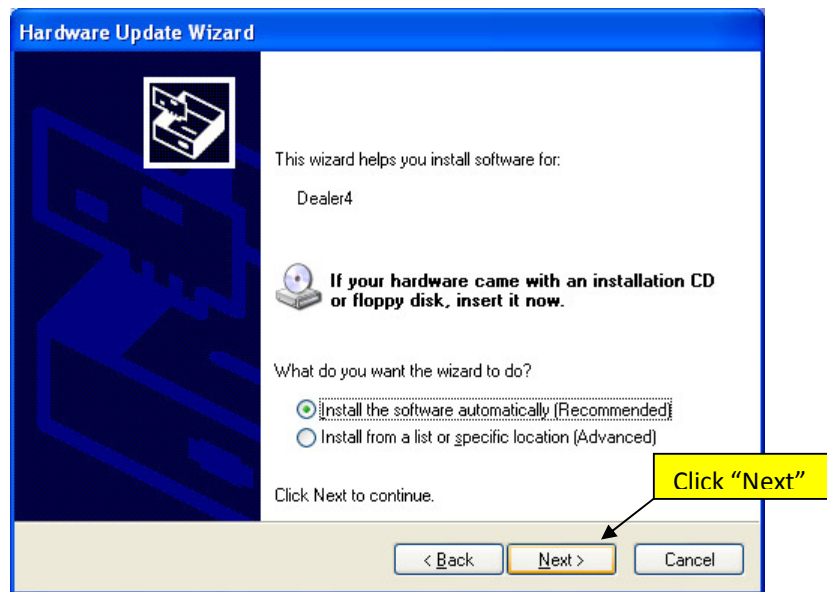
Hardware Update Wizard

This wizard helps you install software for:

Dealer4

If your hardware came with an installation CD or floppy disk, insert it now.

What do you want the wizard to do?

Install the software automatically (Recommended)

Install from a list or specific location (Advanced)

Click Next to continue.

Click “Next”

< Back

Next >

Cancel